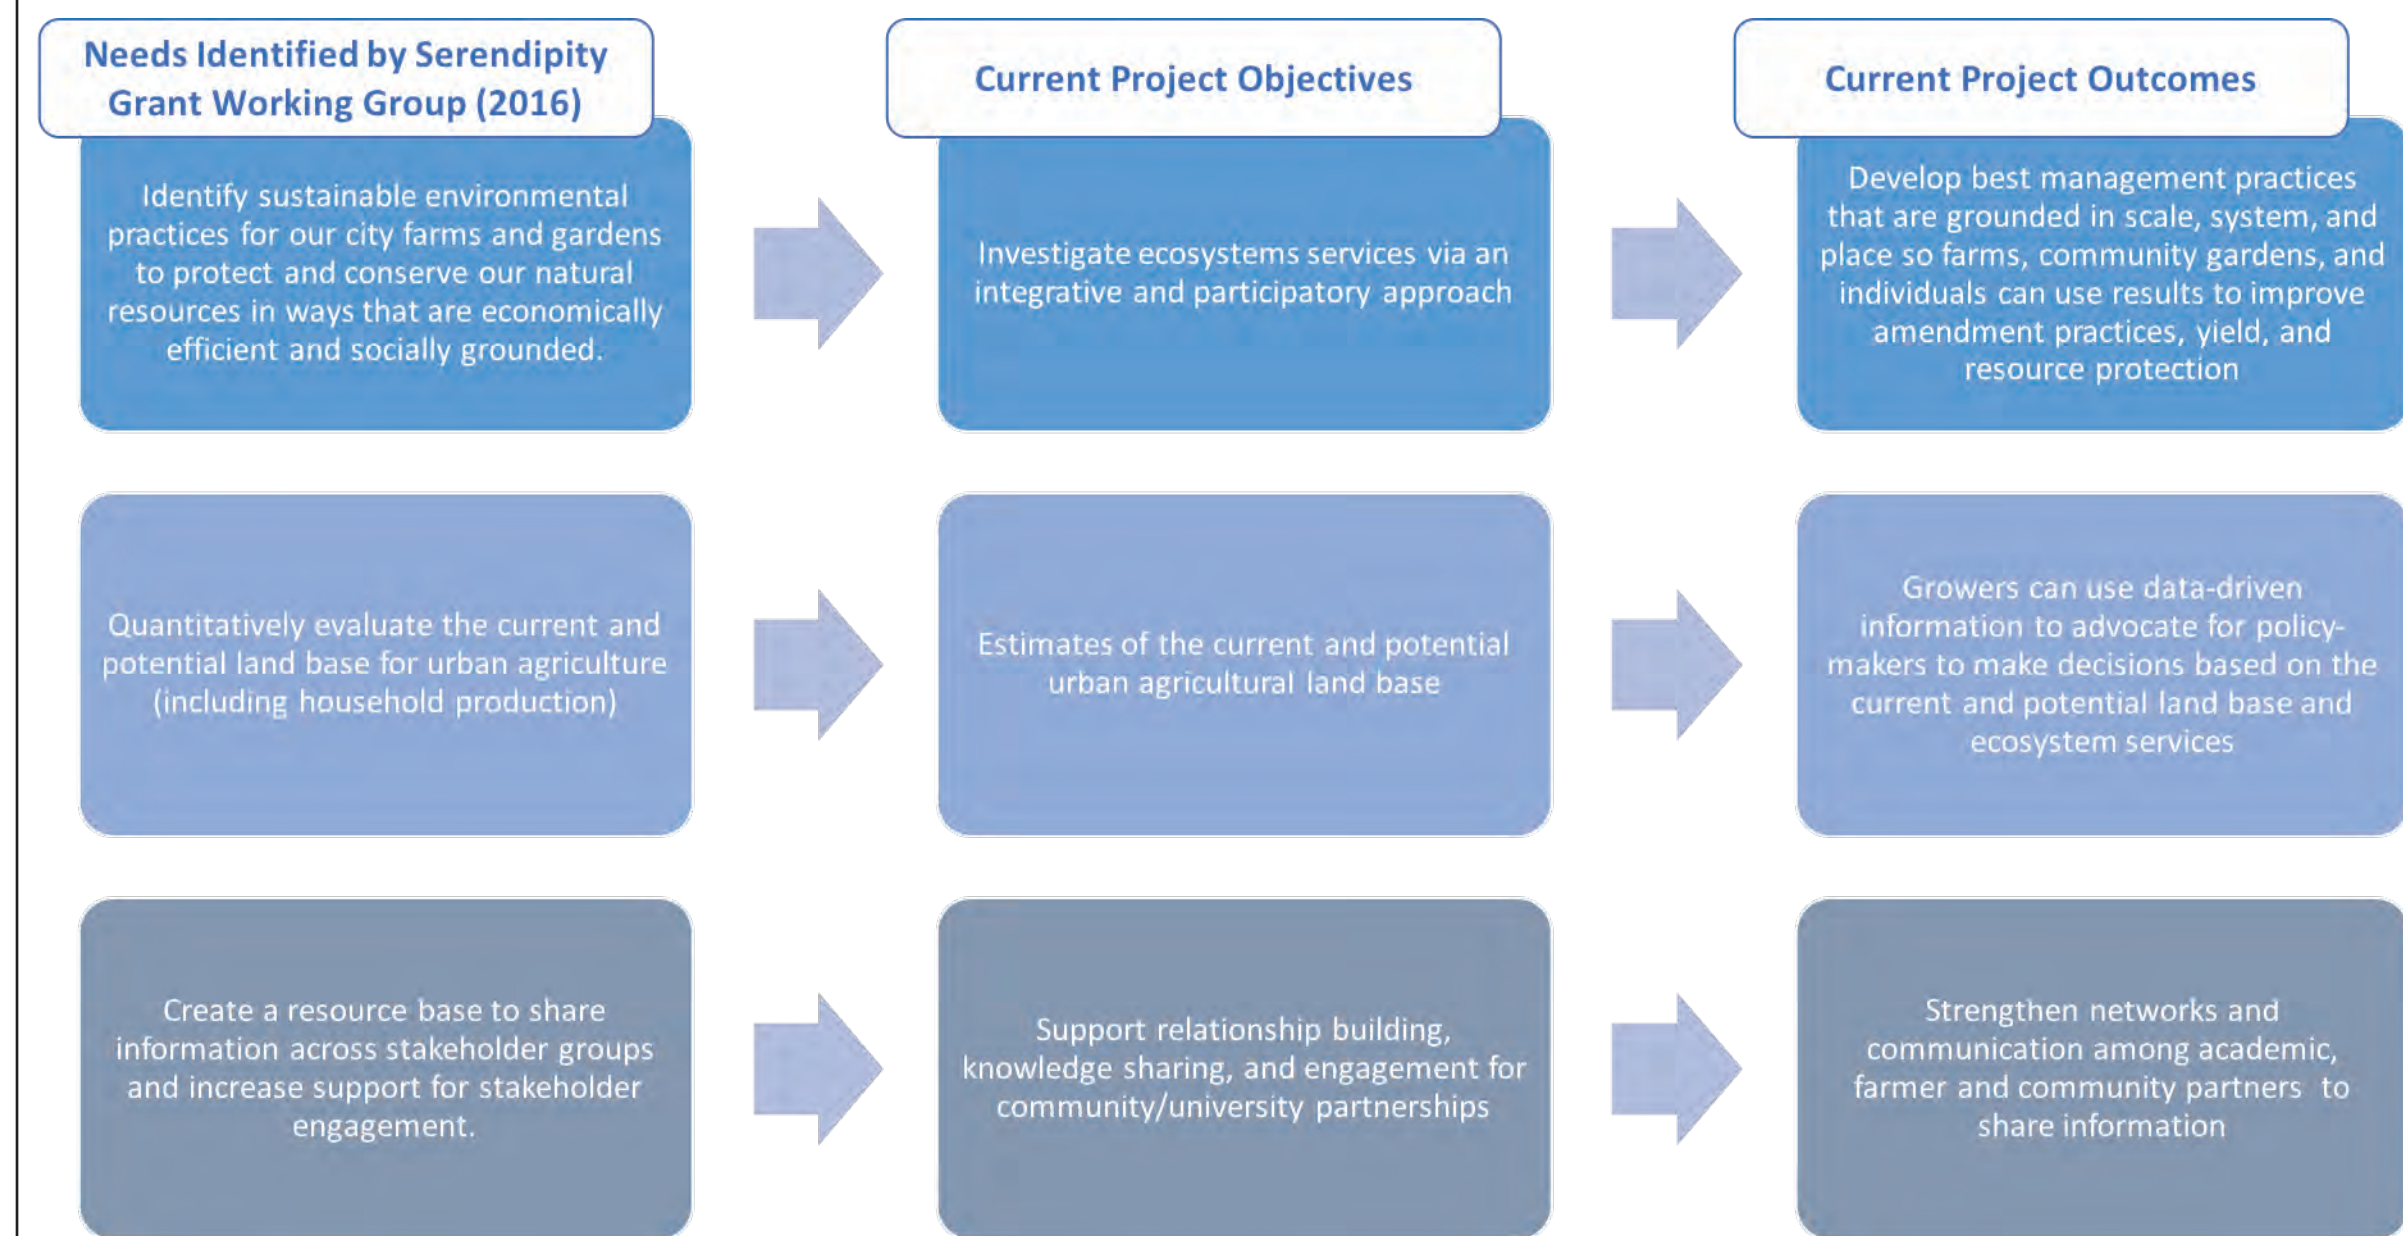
Needs Identified by Serendipity Grant Working Group (2016)

Current Project Objectives

Current Project Outcomes

Identify sustainable environmental practices for our city farms and gardens to protect and conserve our natural resources in ways that are economically efficient and socially grounded.

Investigate ecosystems services via an integrative and participatory approach

Develop best management practices that are grounded in scale, system, and place so farms, community gardens, and individuals can use results to improve amendment practices, yield, and resource protection

Quantitatively evaluate the current and potential land base for urban agriculture (including household production)

Estimates of the current and potential urban agricultural land base

Growers can use data-driven information to advocate for policymakers to make decisions based on the current and potential land base and ecosystem services

Create a resource base to share information across stakeholder groups and increase support for stakeholder engagement.

Support relationship building, knowledge sharing, and engagement for community/university partnerships

Strengthen networks and communication among academic, farmer and community partners to share information